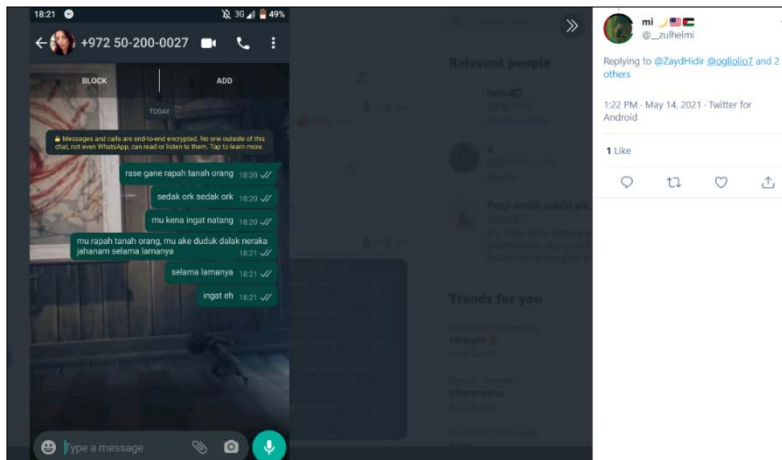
18:21 3G 49%
+972 50-200-0027
BLOCK ADD
TODAY
Messages and calls are end-to-end encrypted. No one outside of this chat, not even WhatsApp, can read or listen to them. Tap to learn more.
rase gane rapah tanah orang 18:20
sedak ork sedak ork 18:20
mu kena ingat natang 18:20
mu rapah tanah orang, mu ake duduk dalak neraka jahanam selama lamanya 18:21
selama lamanya 18:21
ingat eh 18:21
Type a message

Relevant people
Trends for you

mi
@__zulhelmi
Replying to @ZaydHidir @ogliolio7 and 2 others
1:22 PM · May 14, 2021 · Twitter for Android
1 Like